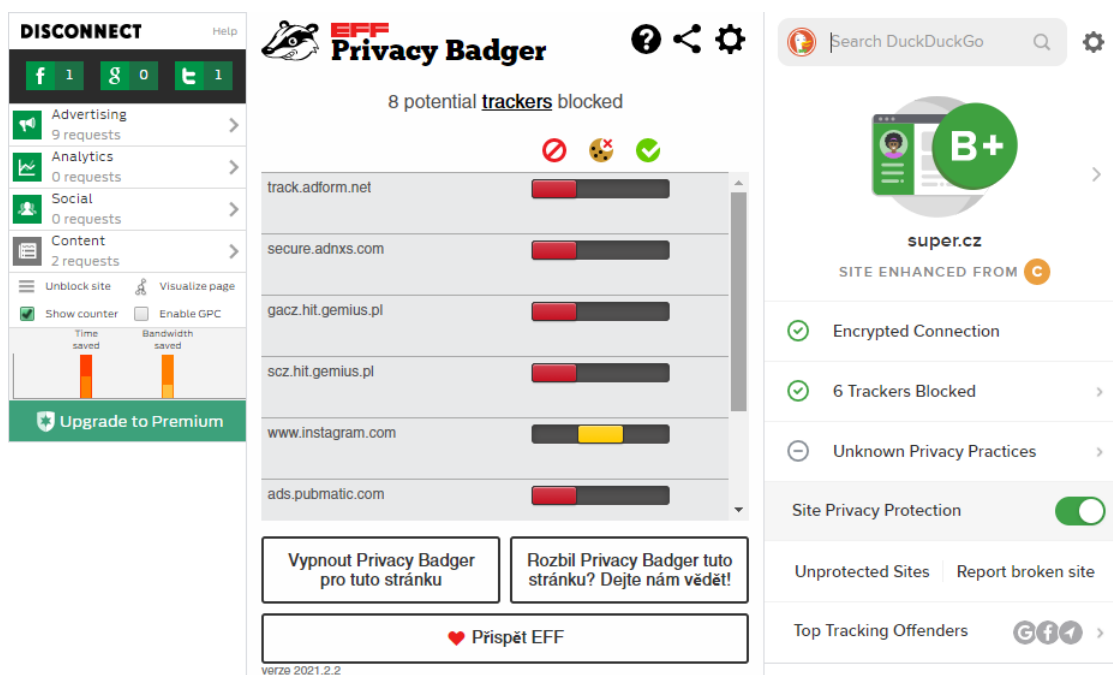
DISCONNECT Help

f 1 g 0 t 1

Advertising
9 requests

Analytics
0 requests

Social
0 requests

Content
2 requests

Unblock site

Visualize page

Show counter

Enable GPC

Time saved

Bandwidth saved

Upgrade to Premium

EFF Privacy Badger

8 potential trackers blocked

track.adform.net

secure.adnxs.com

gacz.hit.gemius.pl

scz.hit.gemius.pl

www.instagram.com

ads.pubmatic.com

Vypnout Privacy Badger pro tuto stránku

Rozbil Privacy Badger tuto stránku? Dejte nám vědět!

Přispět EFF

verze 2021.2.2

Search DuckDuckGo

B+

super.cz

SITE ENHANCED FROM C

Encrypted Connection

6 Trackers Blocked

Unknown Privacy Practices

Site Privacy Protection

Unprotected Sites

Report broken site

Top Tracking Offenders